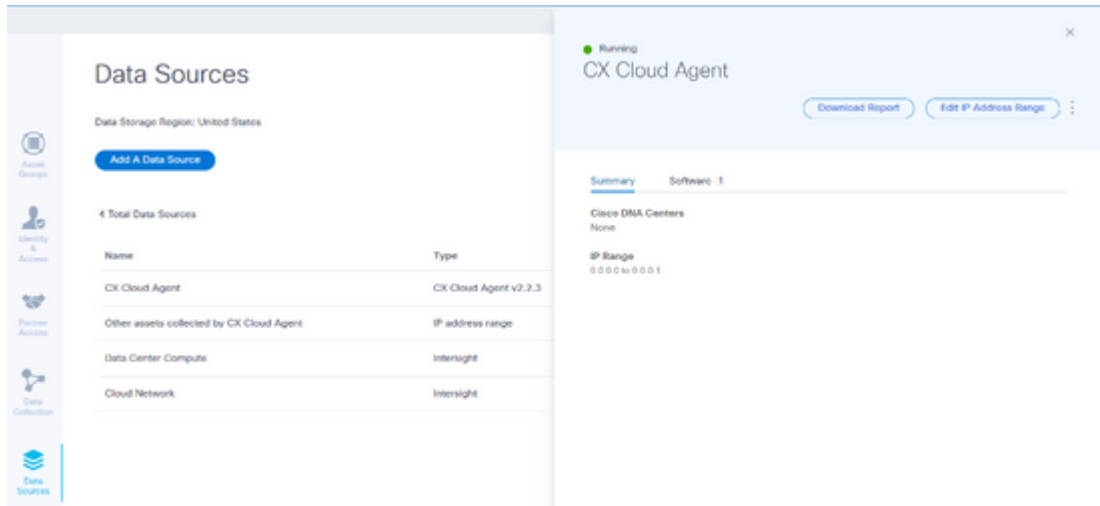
Asset Groups

Identity & Access

Partner Access

Data Collection

Data Sources

Data Sources

Data Storage Region: United States

Add A Data Source

4 Total Data Sources

| Name | Type |
|---|---|
| CX Cloud Agent | CX Cloud Agent v2.2.3 |
| Other assets collected by CX Cloud Agent | IP address range |
| Data Center Compute | Intersight |
| Cloud Network | Intersight |

Running

CX Cloud Agent

Download Report

Edit IP Address Range

Summary Software 1

Cisco DNA Centers
None

IP Range
0.0.0.0 to 0.0.0.1